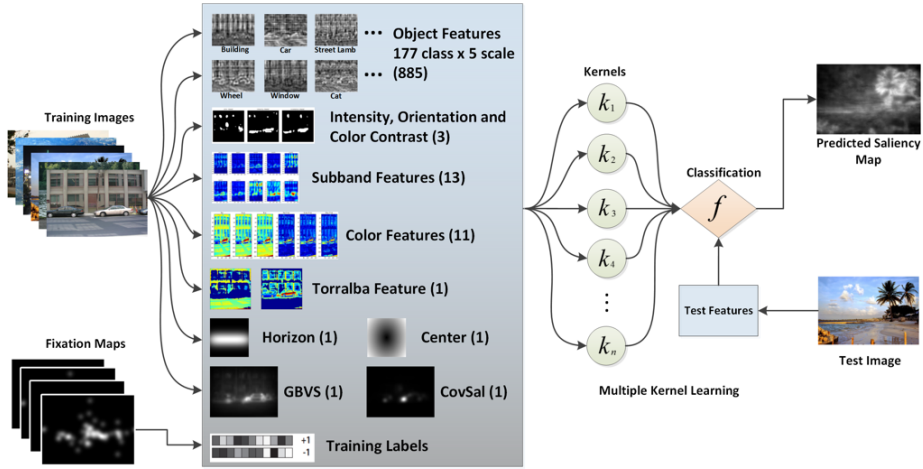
Training Images

Fixation Maps

Building
Car
Street Lamb
Wheel
Window
Cat

Object Features
177 class x 5 scale
(885)

Intensity, Orientation and Color Contrast (3)

Subband Features (13)

Color Features (11)

Torralba Feature (1)

Horizon (1)

Center (1)

GBVS (1)

CovSal (1)

+1
-1
Training Labels

Kernels

$k_1$
$k_2$
$k_3$
$k_4$
$k_n$

Multiple Kernel Learning

Classification

$f$

Predicted Saliency Map

Test Features

Test Image